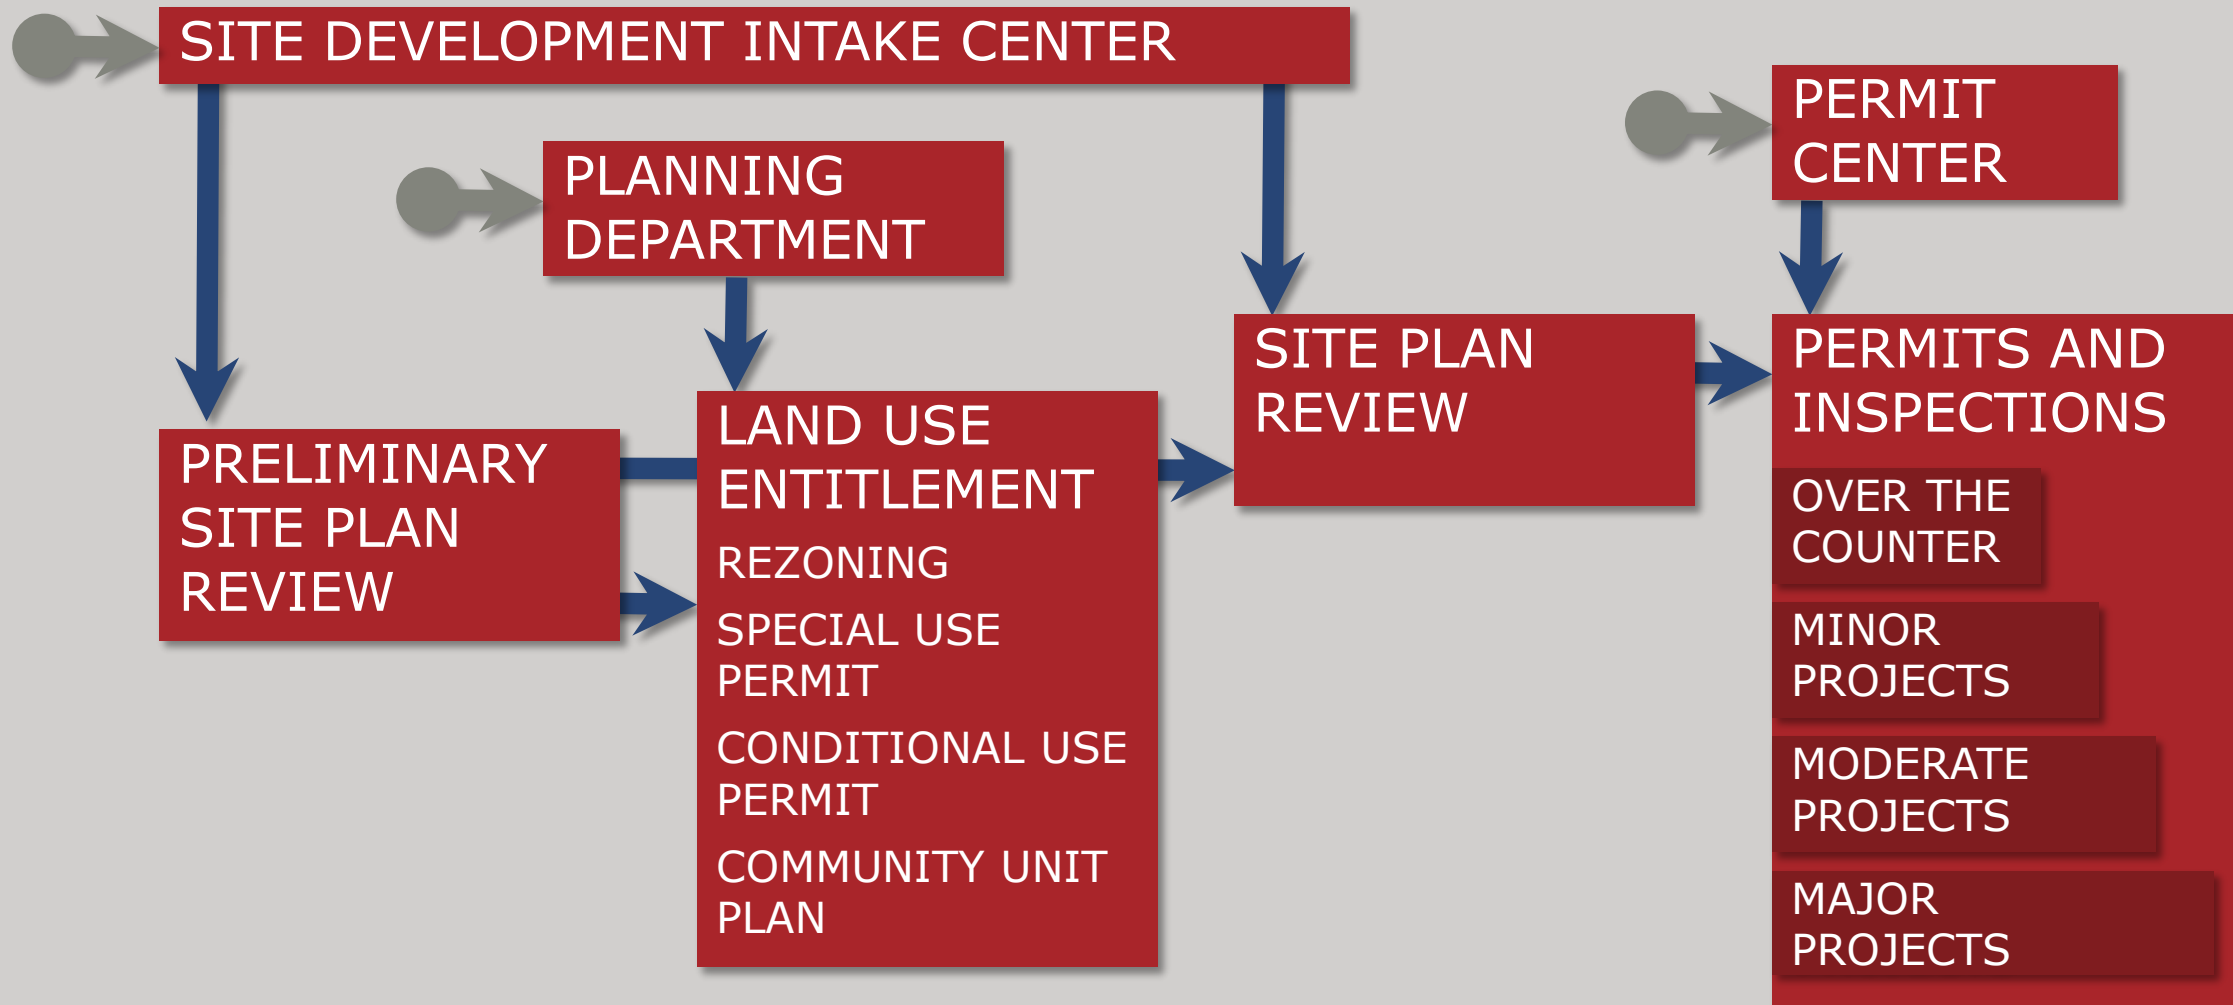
SITE DEVELOPMENT INTAKE CENTER

PLANNING DEPARTMENT

PERMIT CENTER

PRELIMINARY SITE PLAN REVIEW

LAND USE ENTITLEMENT

REZONING

SPECIAL USE PERMIT

CONDITIONAL USE PERMIT

COMMUNITY UNIT PLAN

SITE PLAN REVIEW

PERMITS AND INSPECTIONS

OVER THE COUNTER

MINOR PROJECTS

MODERATE PROJECTS

MAJOR PROJECTS